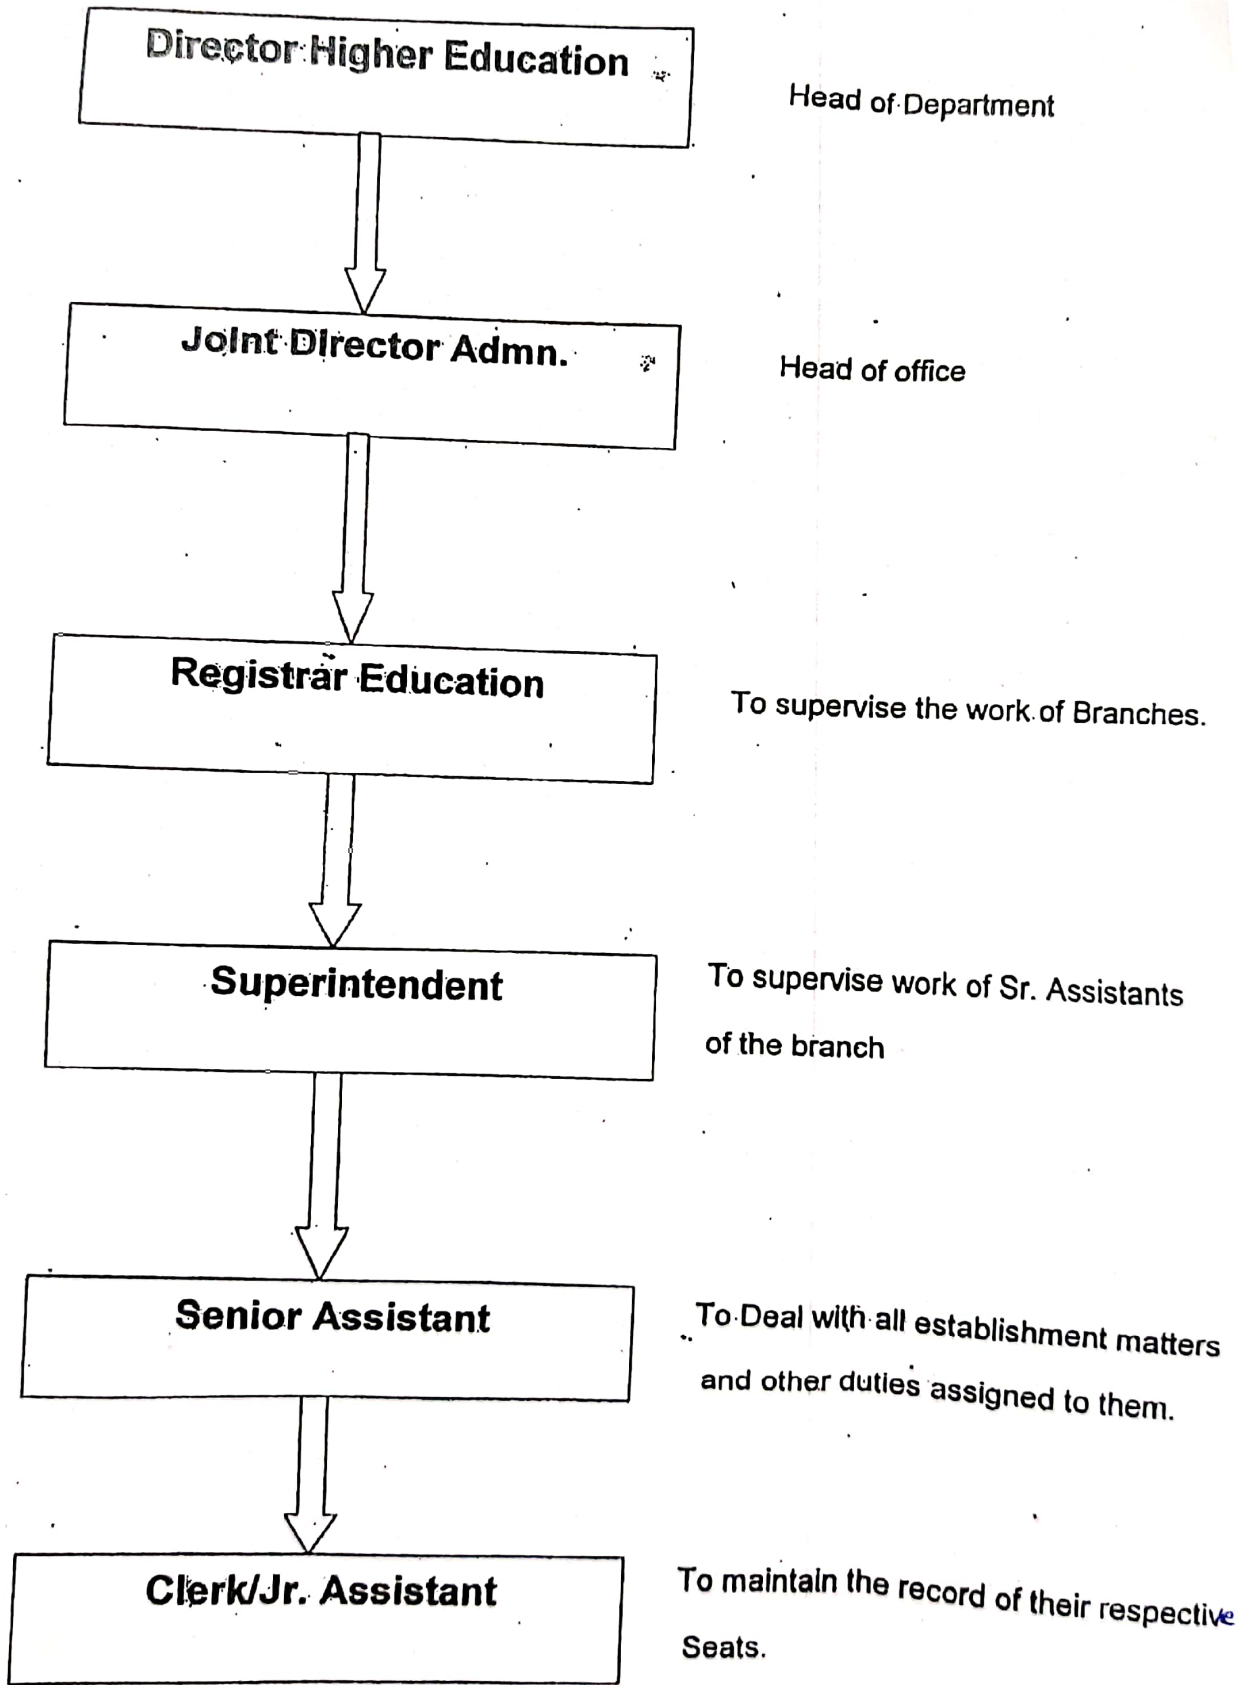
Director Higher Education

Head of Department

Joint Director Admn.

Head of office

Registrar Education

To supervise the work of Branches.

Superintendent

To supervise work of Sr. Assistants of the branch

Senior Assistant

To Deal with all establishment matters and other duties assigned to them.

Clerk/Jr. Assistant

To maintain the record of their respective Seats.